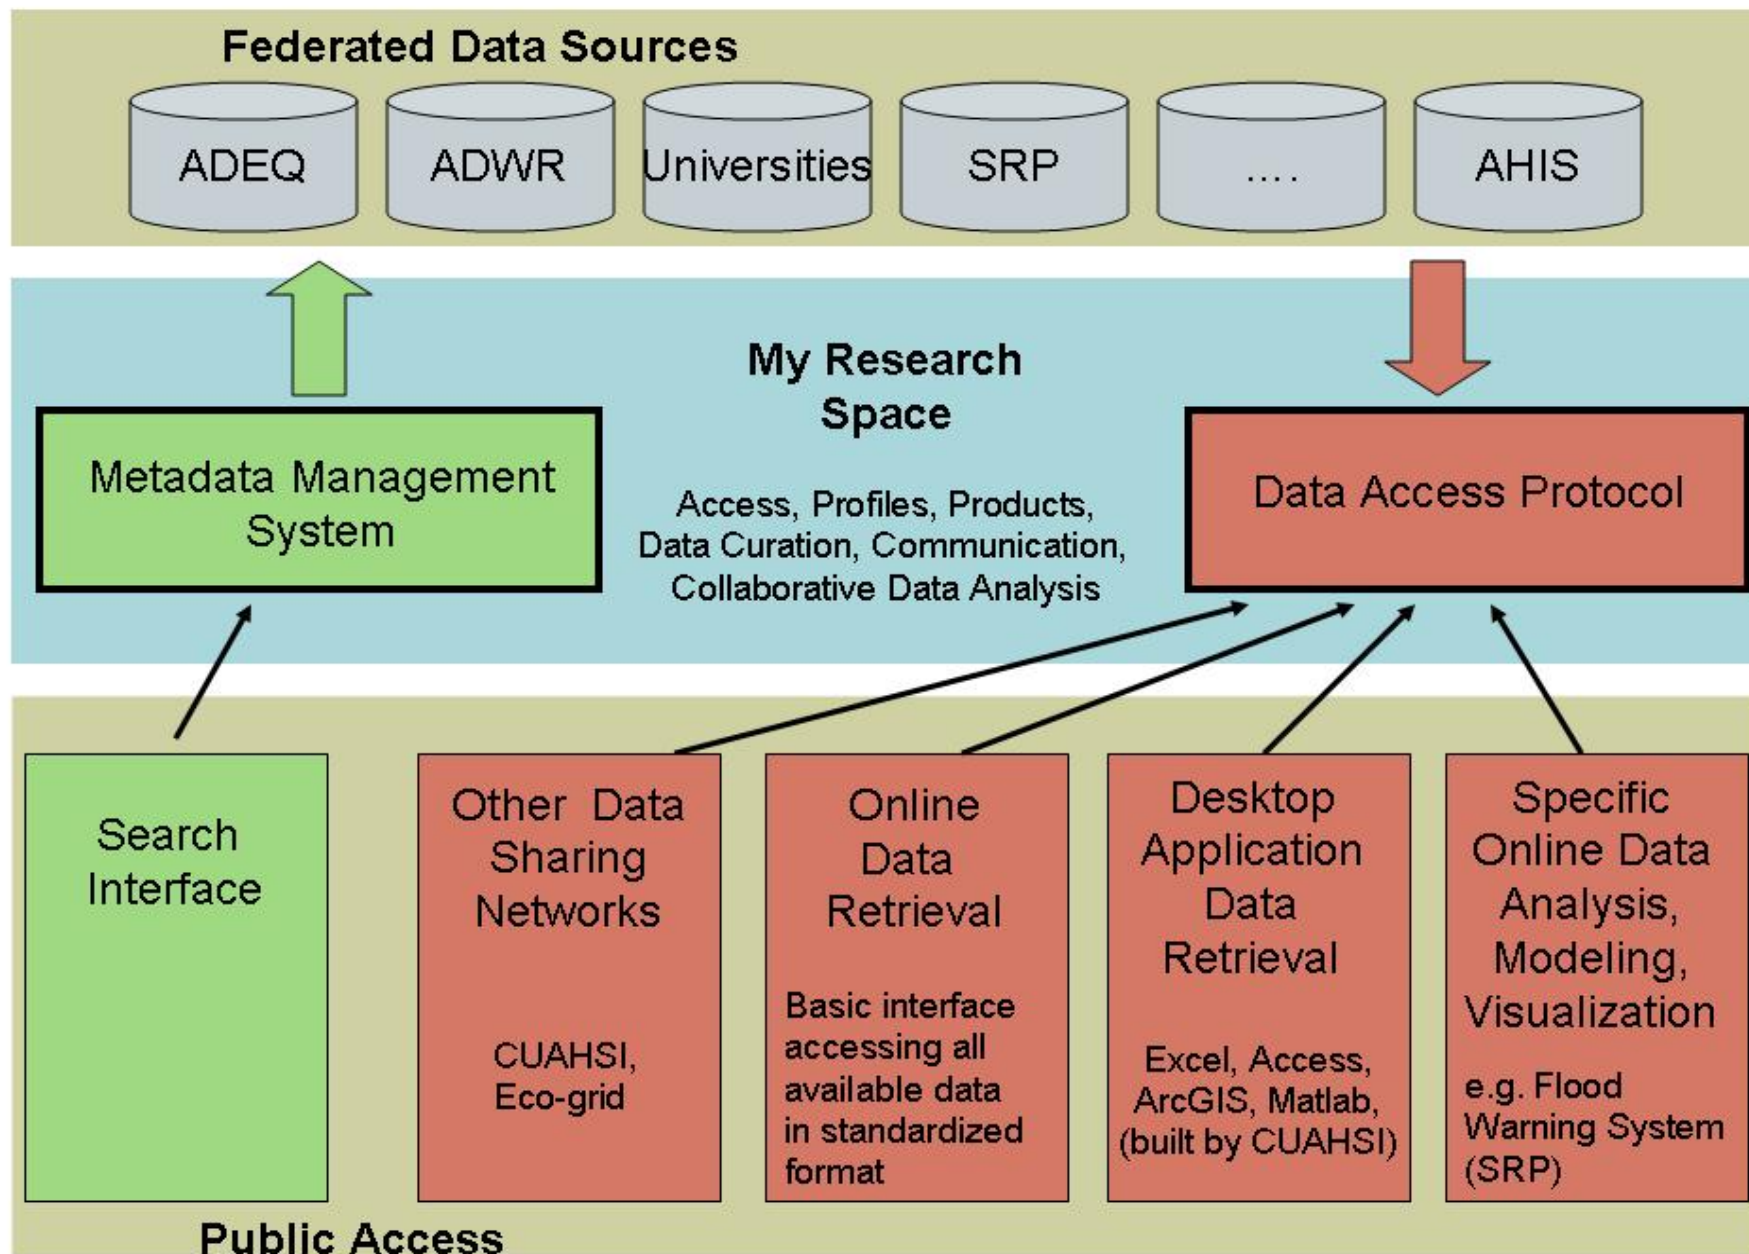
Federated Data Sources

ADEQ

ADWR

Universities

SRP

....

AHIS

My Research Space

Access, Profiles, Products, Data Curation, Communication, Collaborative Data Analysis

Metadata Management System

Data Access Protocol

Search Interface

Other Data Sharing Networks

CUAHSI, Eco-grid

Online Data Retrieval

Basic interface accessing all available data in standardized format

Desktop Application Data Retrieval

Excel, Access, ArcGIS, Matlab, (built by CUAHSI)

Specific Online Data Analysis, Modeling, Visualization

e.g. Flood Warning System (SRP)

Public Access